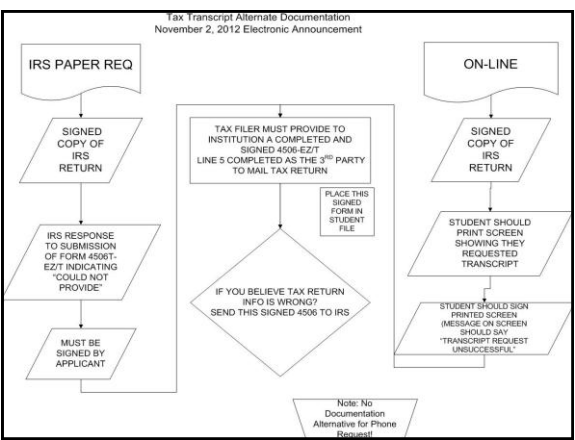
Tax Transcript Alternate Documentation
November 2, 2012 Electronic Announcement

IRS PAPER REQ

SIGNED COPY OF IRS RETURN

IRS RESPONSE TO SUBMISSION OF FORM 4506T-EZ/T INDICATING "COULD NOT PROVIDE"

MUST BE SIGNED BY APPLICANT

TAX FILER MUST PROVIDE TO INSTITUTION A COMPLETED AND SIGNED 4506-EZ/T LINE 5 COMPLETED AS THE 3$^{RD}$ PARTY TO MAIL TAX RETURN

PLACE THIS SIGNED FORM IN STUDENT FILE

IF YOU BELIEVE TAX RETURN INFO IS WRONG? SEND THIS SIGNED 4506 TO IRS

ON-LINE

SIGNED COPY OF IRS RETURN

STUDENT SHOULD PRINT SCREEN SHOWING THEY REQUESTED TRANSCRIPT

STUDENT SHOULD SIGN PRINTED SCREEN (MESSAGE ON SCREEN SHOULD SAY "TRANSCRIPT REQUEST UNSUCCESSFUL"

Note: No Documentation Alternative for Phone Request!